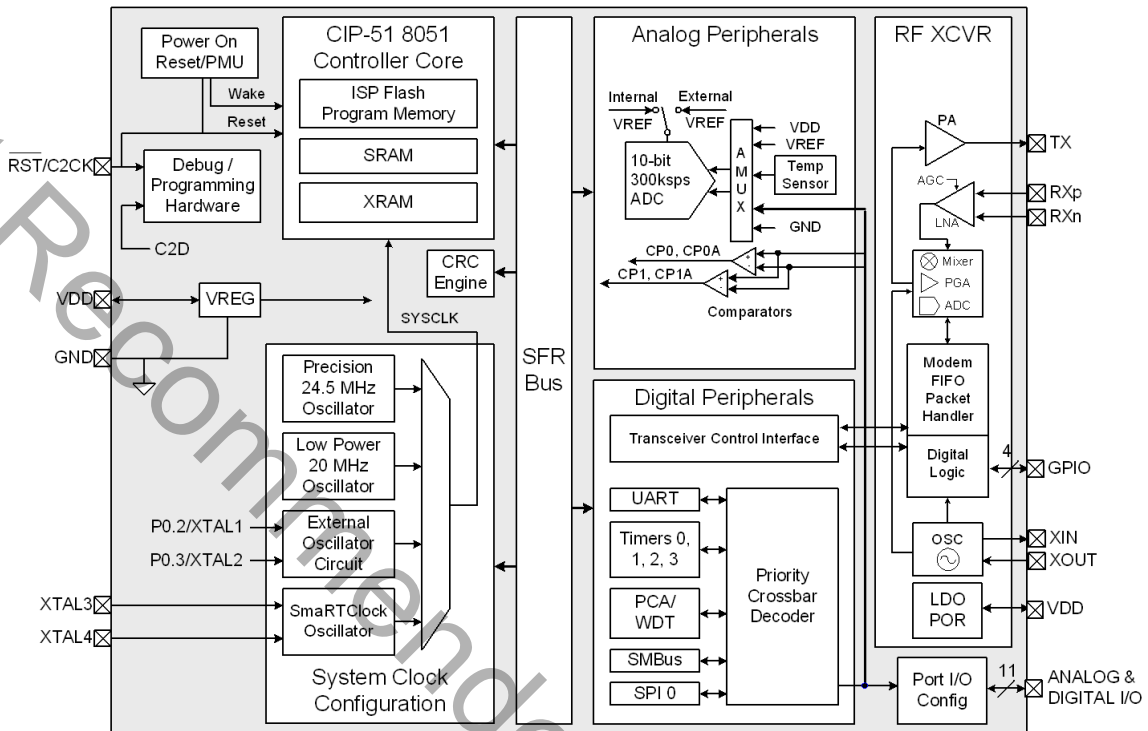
Power On Reset/PMU

CIP-51 8051 Controller Core

ISP Flash Program Memory

SRAM

XRAM

Wake

Reset

$\overline{RST}$/C2CK

Debug / Programming Hardware

C2D

CRC Engine

VDD

VREG

GND

SYSCLK

SFR Bus

Analog Peripherals

Internal VREF

External VREF

VDD

VREF

10-bit 300ksps ADC

A M U X

Temp Sensor

GND

CP0, CP0A

CP1, CP1A

Comparators

RF XCVR

PA

TX

AGC

RXp

RXn

LNA

Mixer

PGA

ADC

Modem FIFO Packet Handler

Digital Logic

4

GPIO

OSC

XIN

XOUT

LDO POR

VDD

Precision 24.5 MHz Oscillator

Low Power 20 MHz Oscillator

P0.2/XTAL1

P0.3/XTAL2

External Oscillator Circuit

XTAL3

XTAL4

SmaRTClock Oscillator

System Clock Configuration

Digital Peripherals

Transceiver Control Interface

UART

Timers 0, 1, 2, 3

PCA/ WDT

SMBus

SPI 0

Priority Crossbar Decoder

Port I/O Config

11

ANALOG & DIGITAL I/O

Recommended